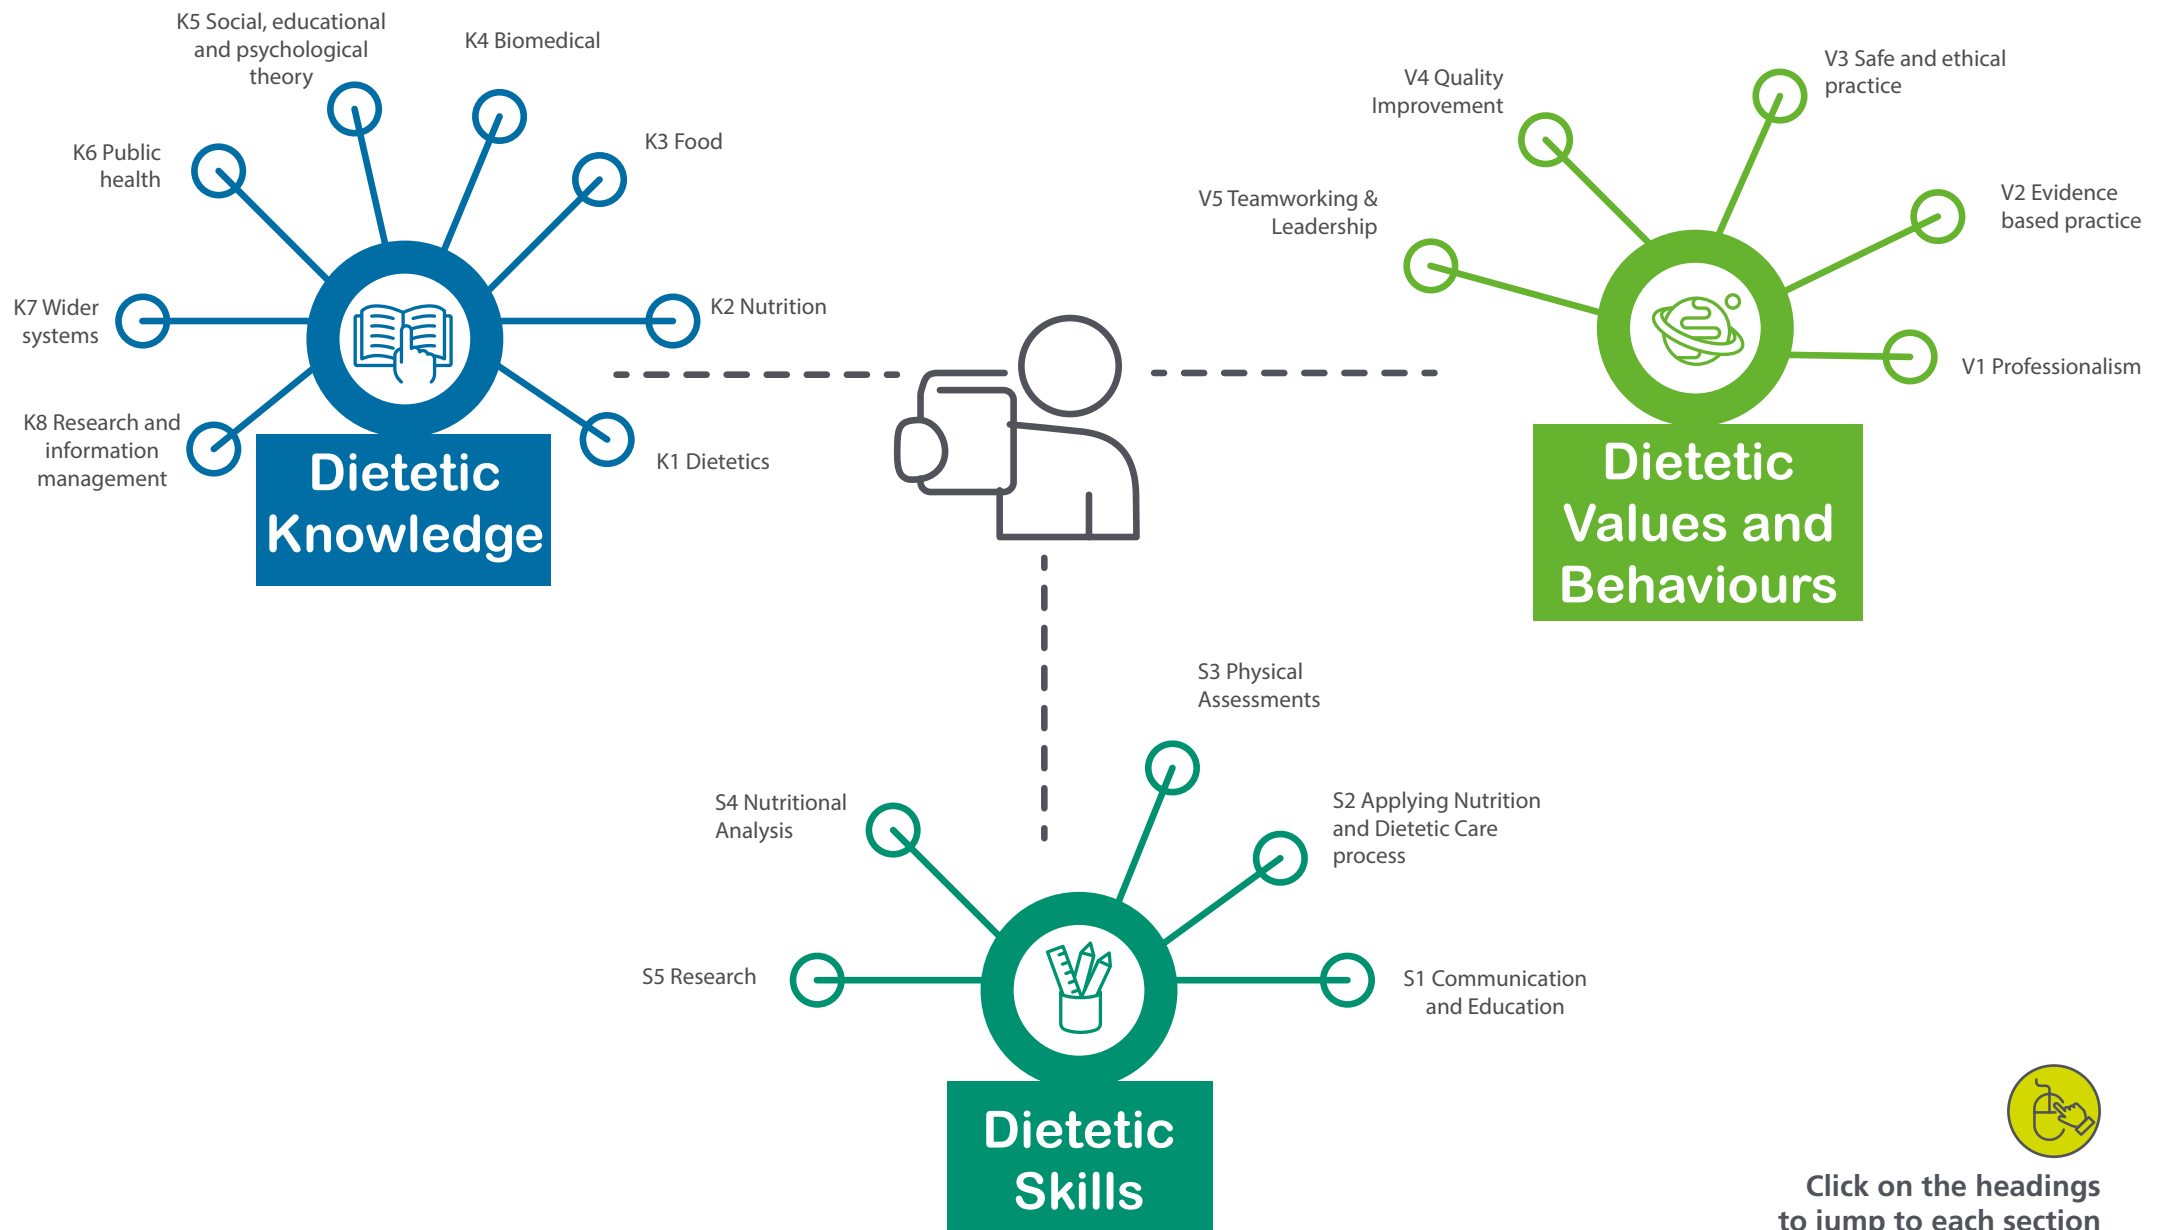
K5 Social, educational and psychological theory

K4 Biomedical

K6 Public health

K3 Food

K7 Wider systems

K2 Nutrition

K8 Research and information management

K1 Dietetics

Dietetic Knowledge

V4 Quality Improvement

V3 Safe and ethical practice

V5 Teamworking & Leadership

V2 Evidence based practice

V1 Professionalism

Dietetic Values and Behaviours

S3 Physical Assessments

S4 Nutritional Analysis

S2 Applying Nutrition and Dietetic Care process

S5 Research

S1 Communication and Education

Dietetic Skills

Click on the headings to jump to each section